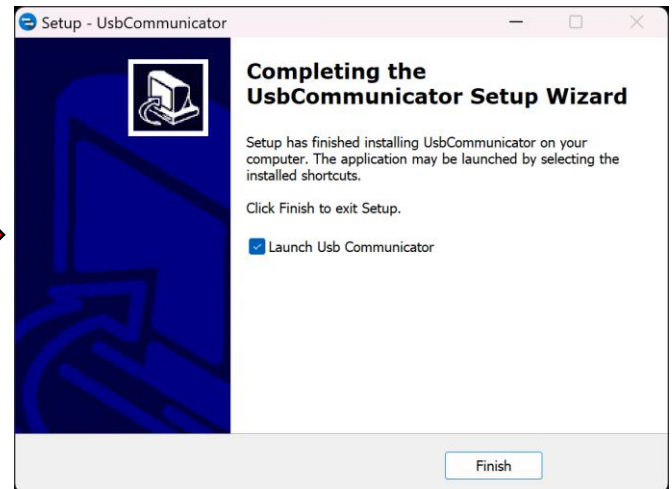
Setup - UsbCommunicator

Completing the UsbCommunicator Setup Wizard

Setup has finished installing UsbCommunicator on your computer. The application may be launched by selecting the installed shortcuts.

Click Finish to exit Setup.

Launch Usb Communicator

Finish